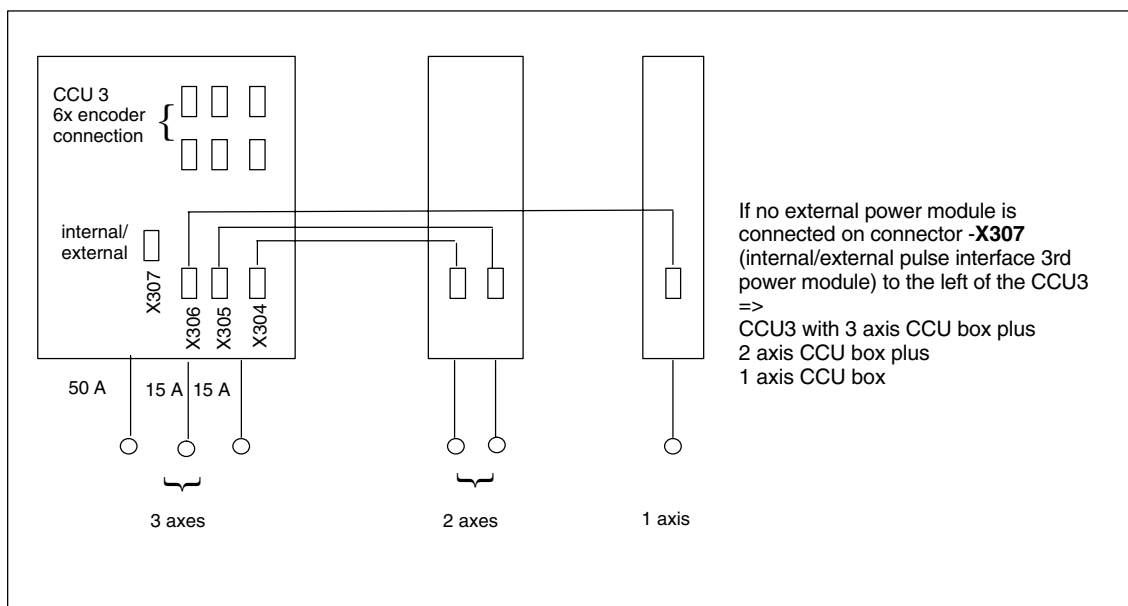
CCU 3
6x encoder connection

internal/
external

X307
X306
X305
X304

50 A
15 A
15 A

3 axes

2 axes

1 axis

If no external power module is connected on connector -**X307** (internal/external pulse interface 3rd power module) to the left of the CCU3
=>
CCU3 with 3 axis CCU box plus
2 axis CCU box plus
1 axis CCU box